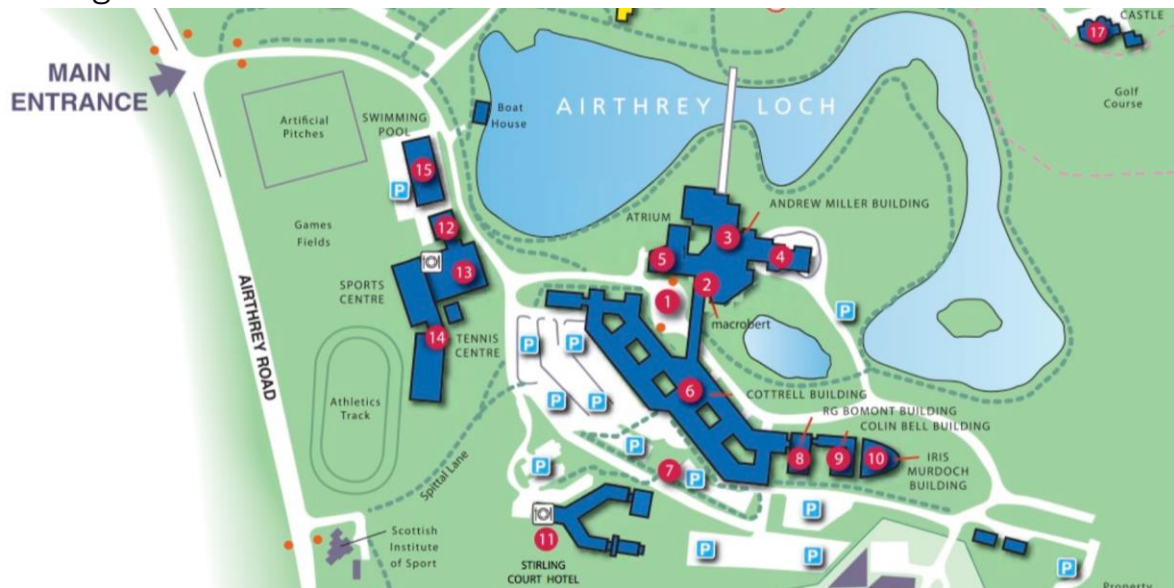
MAIN ENTRANCE

CASTLE

17

Golf Course

AIRTHREY LOCH

Boat House

Artificial Pitches

SWIMMING POOL

15

P

Games Fields

12

13

SPORTS CENTRE

14

TENNIS CENTRE

AIRTHREY ROAD

Athletics Track

Spittal Lane

Scottish Institute of Sport

ATRIUM

ANDREW MILLER BUILDING

3

4

5

2

1

macrobert

P

6

COTTRELL BUILDING

RG BOMONT BUILDING

COLIN BELL BUILDING

8

9

10

IRIS MURDOCH BUILDING

7

11

STIRLING COURT HOTEL

P

P

P

P

P

P

P

P

P

P

P

Property